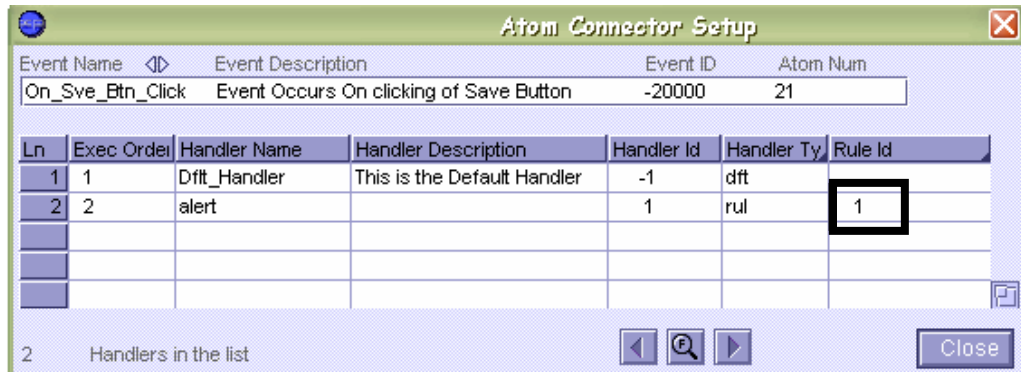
Atom Connector Setup

Event Name Event Description Event ID Atom Num

On_Sve_Btn_Click Event Occurs On clicking of Save Button -20000 21

| Ln | Exec Order | Handler Name | Handler Description | Handler Id | Handler Ty | Rule Id |
|---|---|---|---|---|---|---|
| 1 | 1 | Dflt_Handler | This is the Default Handler | -1 | dft | |
| 2 | 2 | alert | | 1 | rul | 1 |
| | | | | | | |
| | | | | | | |
| | | | | | | |

2 Handlers in the list

Close